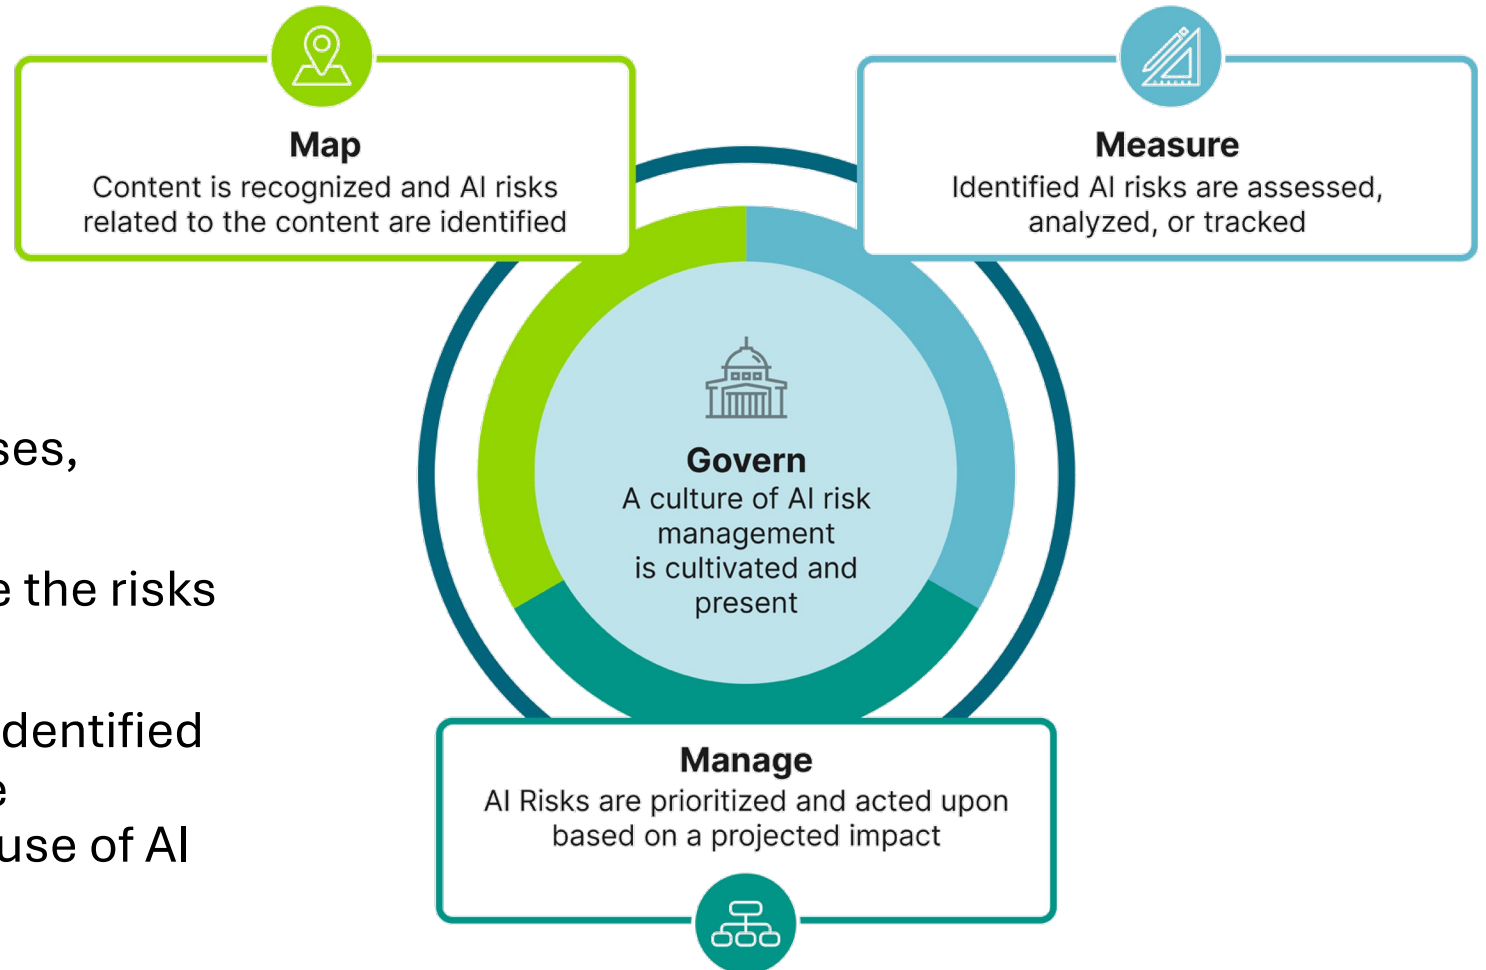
Map
Content is recognized and AI risks related to the content are identified

Measure
Identified AI risks are assessed, analyzed, or tracked

Govern
A culture of AI risk management is cultivated and present

Manage
AI Risks are prioritized and acted upon based on a projected impact

ses,

e the risks

dentified
e
use of AI